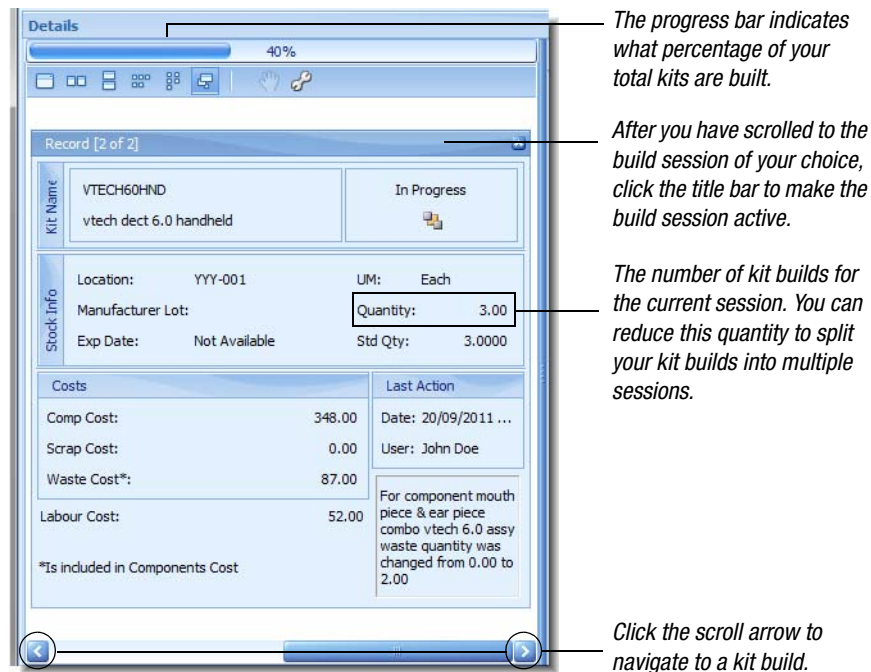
Details

40%

Record [2 of 2]

Kit Name

VTECH60HND

vtech dect 6.0 handheld

In Progress

Stock Info

Location: YYY-001

UM: Each

Manufacturer Lot:

Quantity: 3.00

Exp Date: Not Available

Std Qty: 3.0000

Costs

Comp Cost: 348.00

Scrap Cost: 0.00

Waste Cost*: 87.00

Labour Cost: 52.00

*Is included in Components Cost

Last Action

Date: 20/09/2011 ...

User: John Doe

For component mouth piece & ear piece combo vtech 6.0 assy waste quantity was changed from 0.00 to 2.00

The progress bar indicates what percentage of your total kits are built.

After you have scrolled to the build session of your choice, click the title bar to make the build session active.

The number of kit builds for the current session. You can reduce this quantity to split your kit builds into multiple sessions.

Click the scroll arrow to navigate to a kit build.